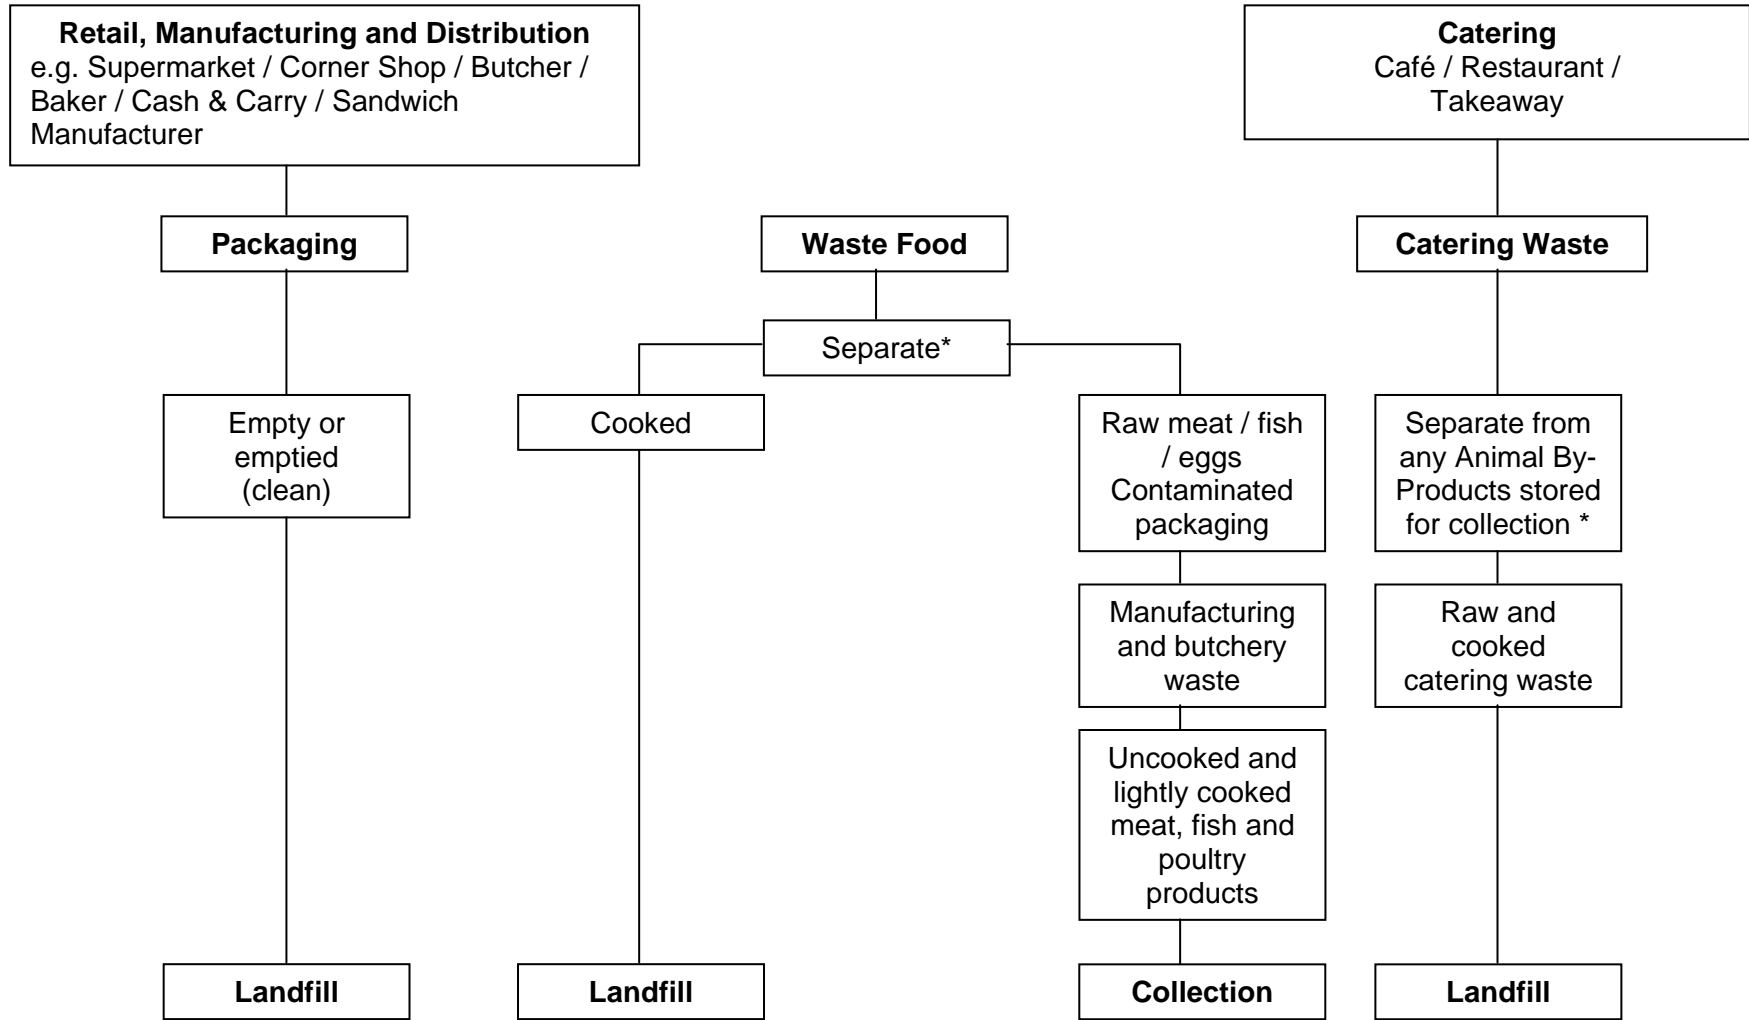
**Retail, Manufacturing and Distribution**
e.g. Supermarket / Corner Shop / Butcher / Baker / Cash & Carry / Sandwich Manufacturer

**Catering**
Café / Restaurant / Takeaway

**Packaging**

**Waste Food**

**Catering Waste**

Separate*

Empty or emptied (clean)

Cooked

Raw meat / fish / eggs Contaminated packaging

Separate from any Animal By-Products stored for collection *

Manufacturing and butchery waste

Raw and cooked catering waste

Uncooked and lightly cooked meat, fish and poultry products

**Landfill**

**Landfill**

**Collection**

**Landfill**